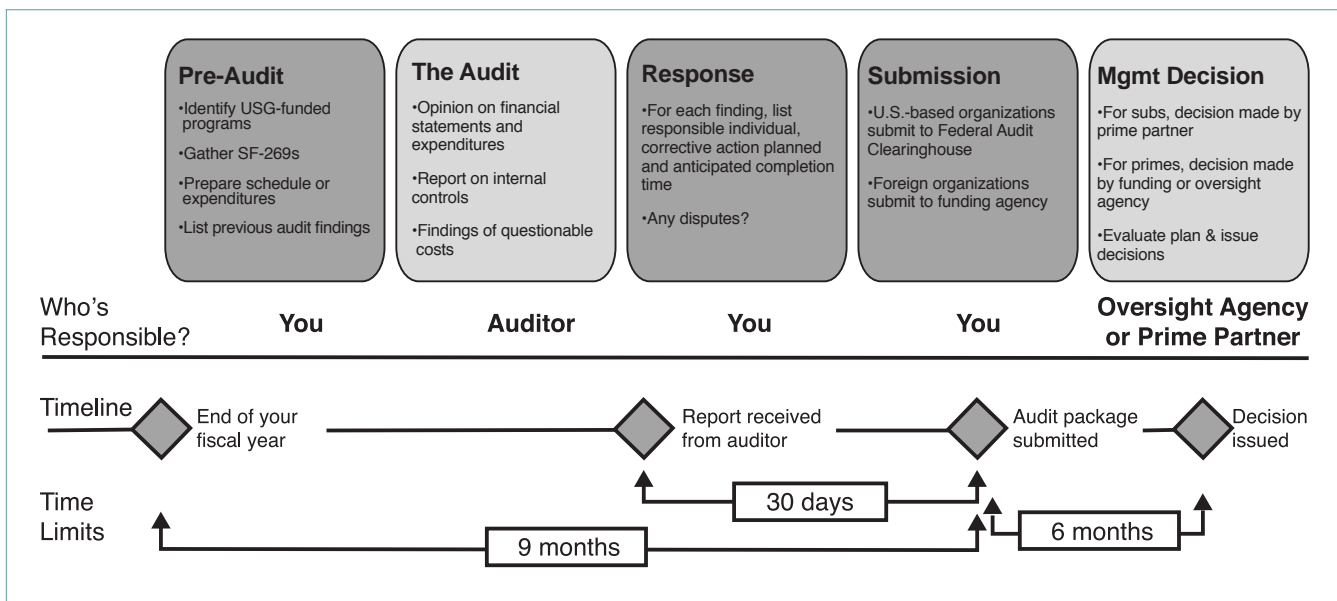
**Pre-Audit**
•Identify USG-funded programs
•Gather SF-269s
•Prepare schedule or expenditures
•List previous audit findings

**The Audit**
•Opinion on financial statements and expenditures
•Report on internal controls
•Findings of questionable costs

**Response**
•For each finding, list responsible individual, corrective action planned and anticipated completion time
•Any disputes?

**Submission**
•U.S.-based organizations submit to Federal Audit Clearinghouse
•Foreign organizations submit to funding agency

**Mgmt Decision**
•For subs, decision made by prime partner
•For primes, decision made by funding or oversight agency
•Evaluate plan & issue decisions

Who's Responsible?
**You**
**Auditor**
**You**
**You**
**Oversight Agency or Prime Partner**

Timeline
End of your fiscal year
Report received from auditor
Audit package submitted
Decision issued

Time Limits
30 days
9 months
6 months